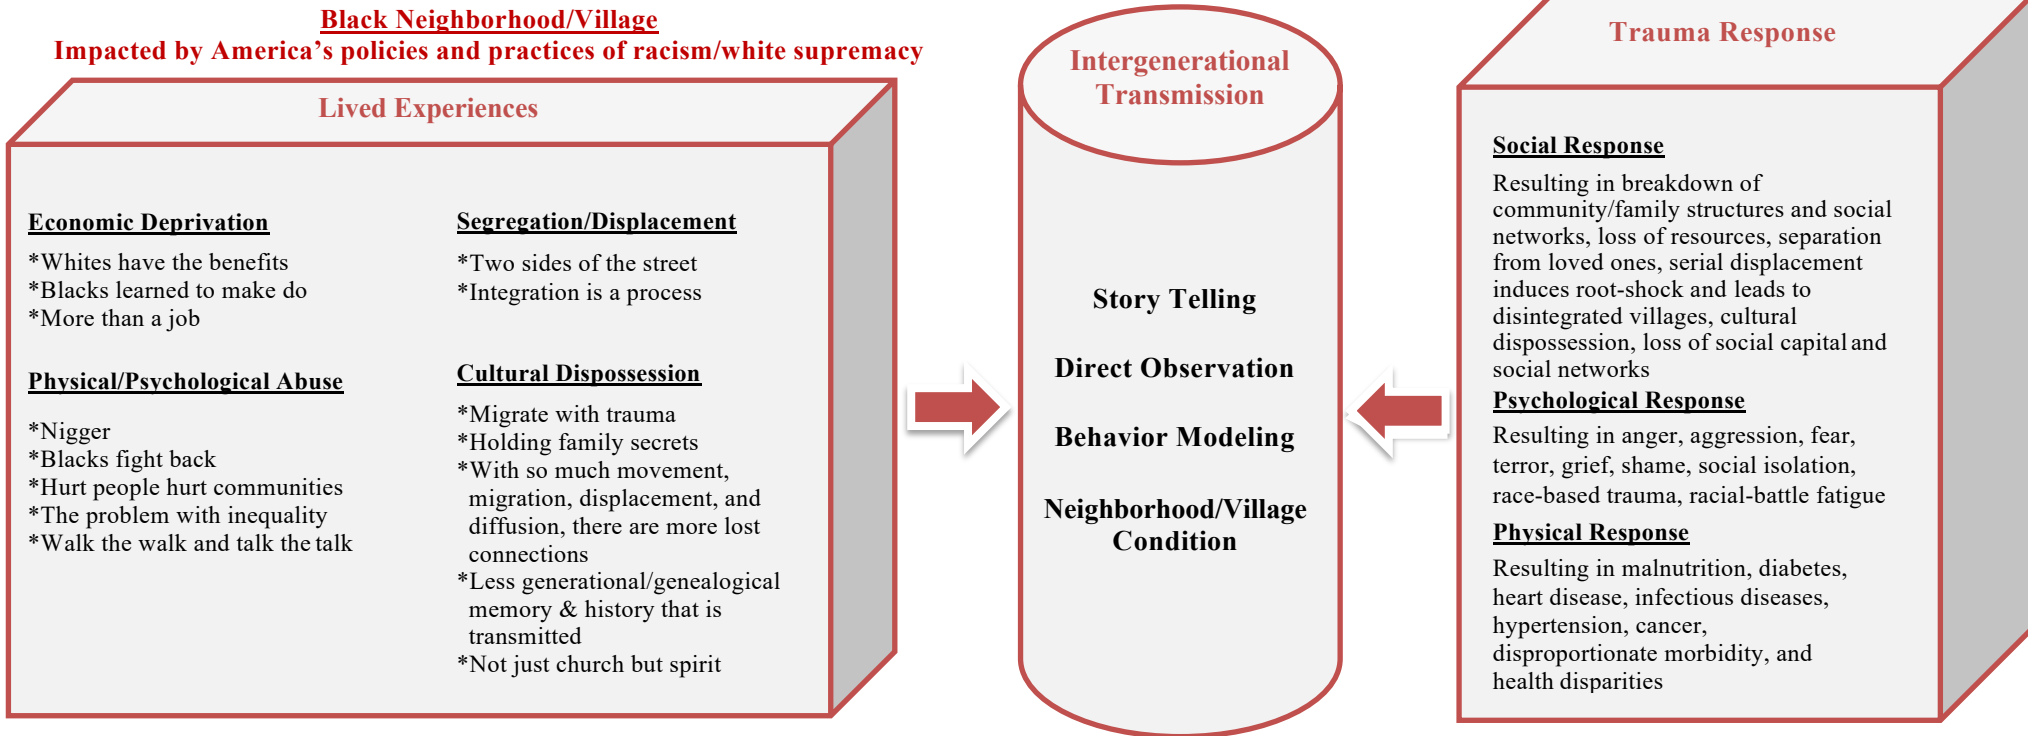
Black Neighborhood/Village
Impacted by America's policies and practices of racism/white supremacy

Lived Experiences

Economic Deprivation
*Whites have the benefits
*Blacks learned to make do
*More than a job

Physical/Psychological Abuse
*Nigger
*Blacks fight back
*Hurt people hurt communities
*The problem with inequality
*Walk the walk and talk the talk

Segregation/Displacement
*Two sides of the street
*Integration is a process

Cultural Dispossession
*Migrate with trauma
*Holding family secrets
*With so much movement, migration, displacement, and diffusion, there are more lost connections
*Less generational/genealogical memory & history that is transmitted
*Not just church but spirit

Intergenerational Transmission

Story Telling

Direct Observation

Behavior Modeling

Neighborhood/Village Condition

Trauma Response

Social Response
Resulting in breakdown of community/family structures and social networks, loss of resources, separation from loved ones, serial displacement induces root-shock and leads to disintegrated villages, cultural dispossession, loss of social capital and social networks

Psychological Response
Resulting in anger, aggression, fear, terror, grief, shame, social isolation, race-based trauma, racial-battle fatigue

Physical Response
Resulting in malnutrition, diabetes, heart disease, infectious diseases, hypertension, cancer, disproportionate morbidity, and health disparities